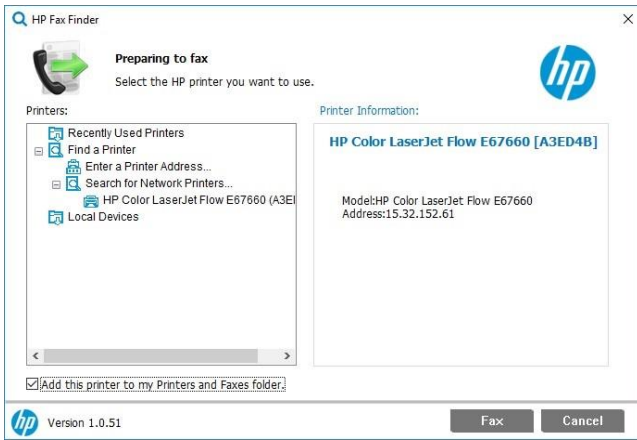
HP Fax Finder

×

Preparing to fax

Select the HP printer you want to use.

hp

Printers:

Recently Used Printers
Find a Printer
Enter a Printer Address...
Search for Network Printers...
HP Color LaserJet Flow E67660 (A3EI
Local Devices

<

>

Printer Information:

HP Color LaserJet Flow E67660 [A3ED4B]

Model:HP Color LaserJet Flow E67660
Address:15.32.152.61

☑ Add this printer to my Printers and Faxes folder.

hp

Version 1.0.51

Fax

Cancel